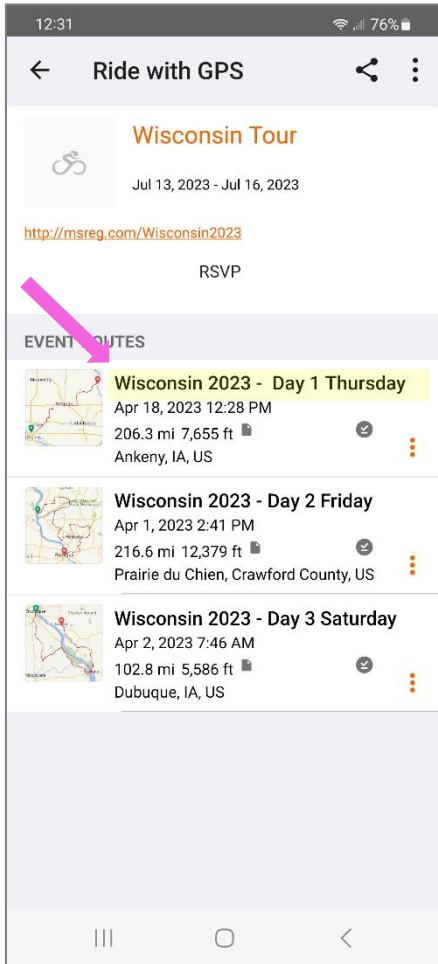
12:31 76%

Ride with GPS

Wisconsin Tour

Jul 13, 2023 - Jul 16, 2023

http://msreg.com/Wisconsin2023

RSVP

EVENT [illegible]OUTES

Wisconsin 2023 - Day 1 Thursday
Apr 18, 2023 12:28 PM
206.3 mi 7,655 ft
Ankeny, IA, US

Wisconsin 2023 - Day 2 Friday
Apr 1, 2023 2:41 PM
216.6 mi 12,379 ft
Prairie du Chien, Crawford County, US

Wisconsin 2023 - Day 3 Saturday
Apr 2, 2023 7:46 AM
102.8 mi 5,586 ft
Dubuque, IA, US